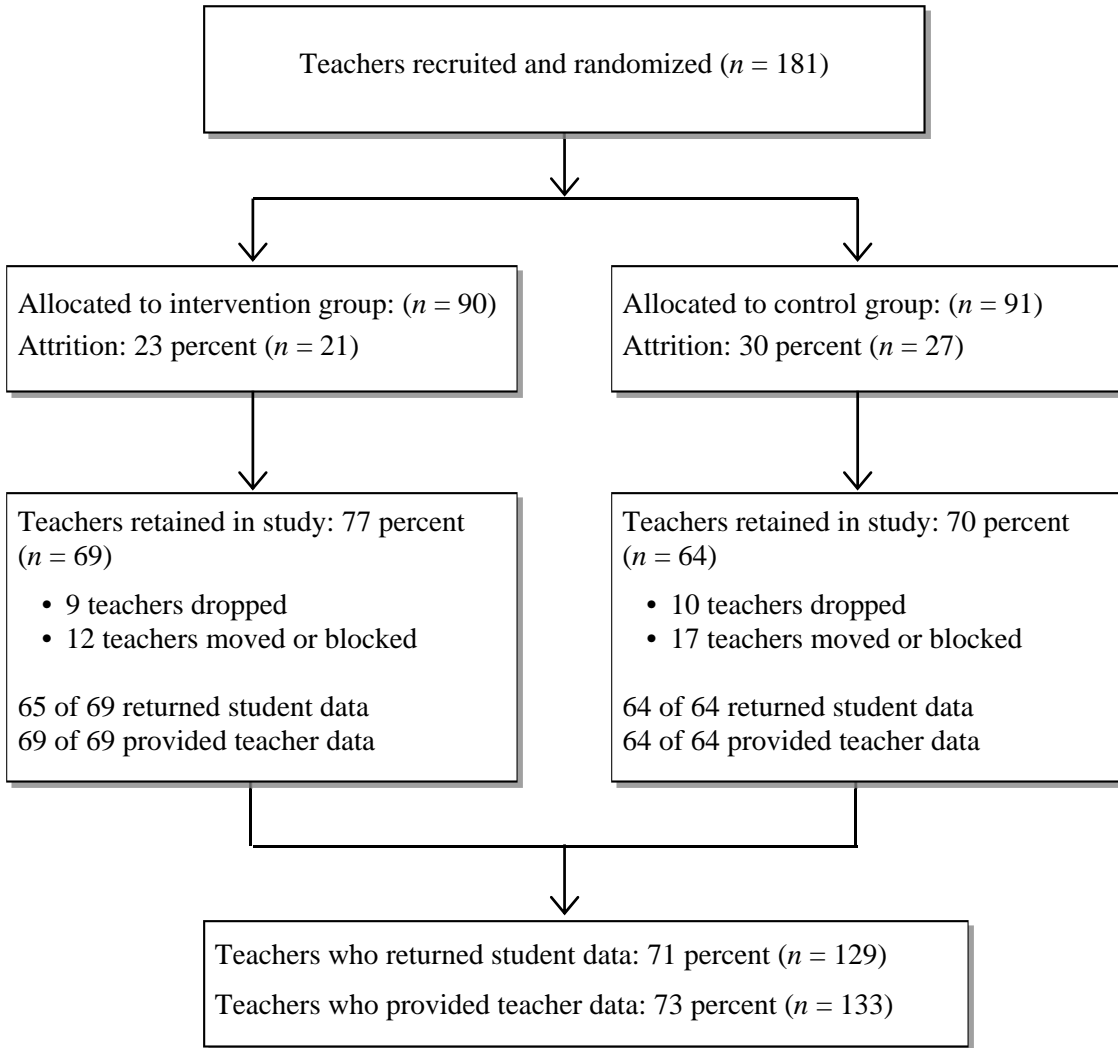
Teachers recruited and randomized ($n$ = 181)

Allocated to intervention group: ($n$ = 90)
Attrition: 23 percent ($n$ = 21)

Allocated to control group: ($n$ = 91)
Attrition: 30 percent ($n$ = 27)

Teachers retained in study: 77 percent ($n$ = 69)

• 9 teachers dropped
• 12 teachers moved or blocked

65 of 69 returned student data
69 of 69 provided teacher data

Teachers retained in study: 70 percent ($n$ = 64)

• 10 teachers dropped
• 17 teachers moved or blocked

64 of 64 returned student data
64 of 64 provided teacher data

Teachers who returned student data: 71 percent ($n$ = 129)
Teachers who provided teacher data: 73 percent ($n$ = 133)